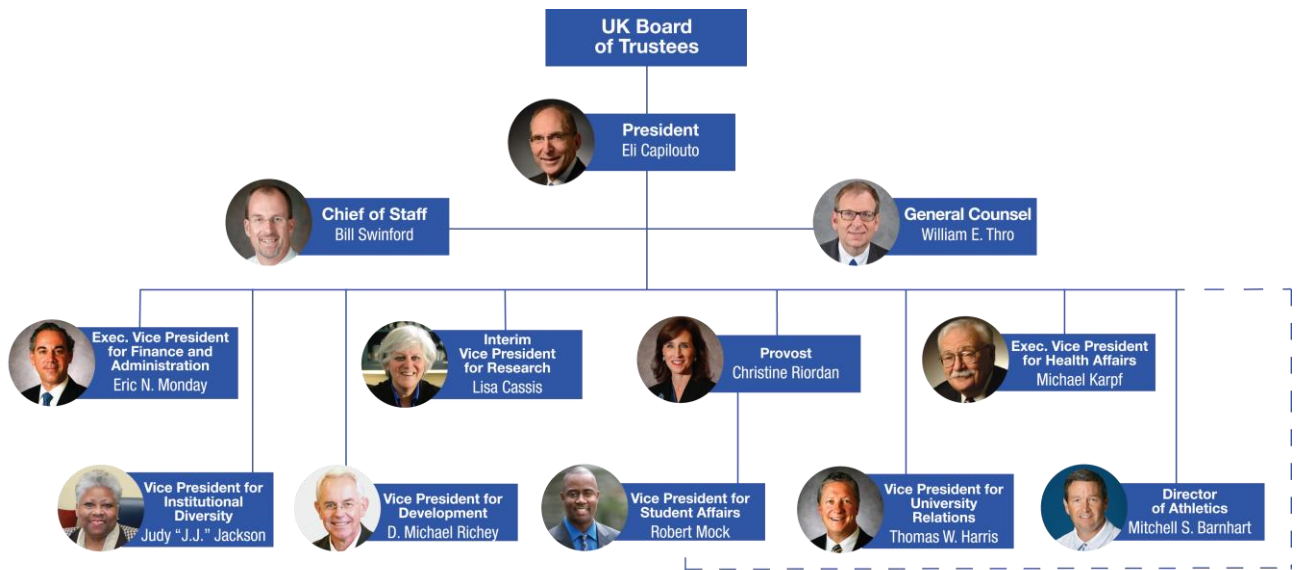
UK Board of Trustees

President
Eli Capilouto

Chief of Staff
Bill Swinford

General Counsel
William E. Thro

Exec. Vice President for Finance and Administration
Eric N. Monday

Interim Vice President for Research
Lisa Cassis

Provost
Christine Riordan

Exec. Vice President for Health Affairs
Michael Karpf

Vice President for Institutional Diversity
Judy "J.J." Jackson

Vice President for Development
D. Michael Richey

Vice President for Student Affairs
Robert Mock

Vice President for University Relations
Thomas W. Harris

Director of Athletics
Mitchell S. Barnhart